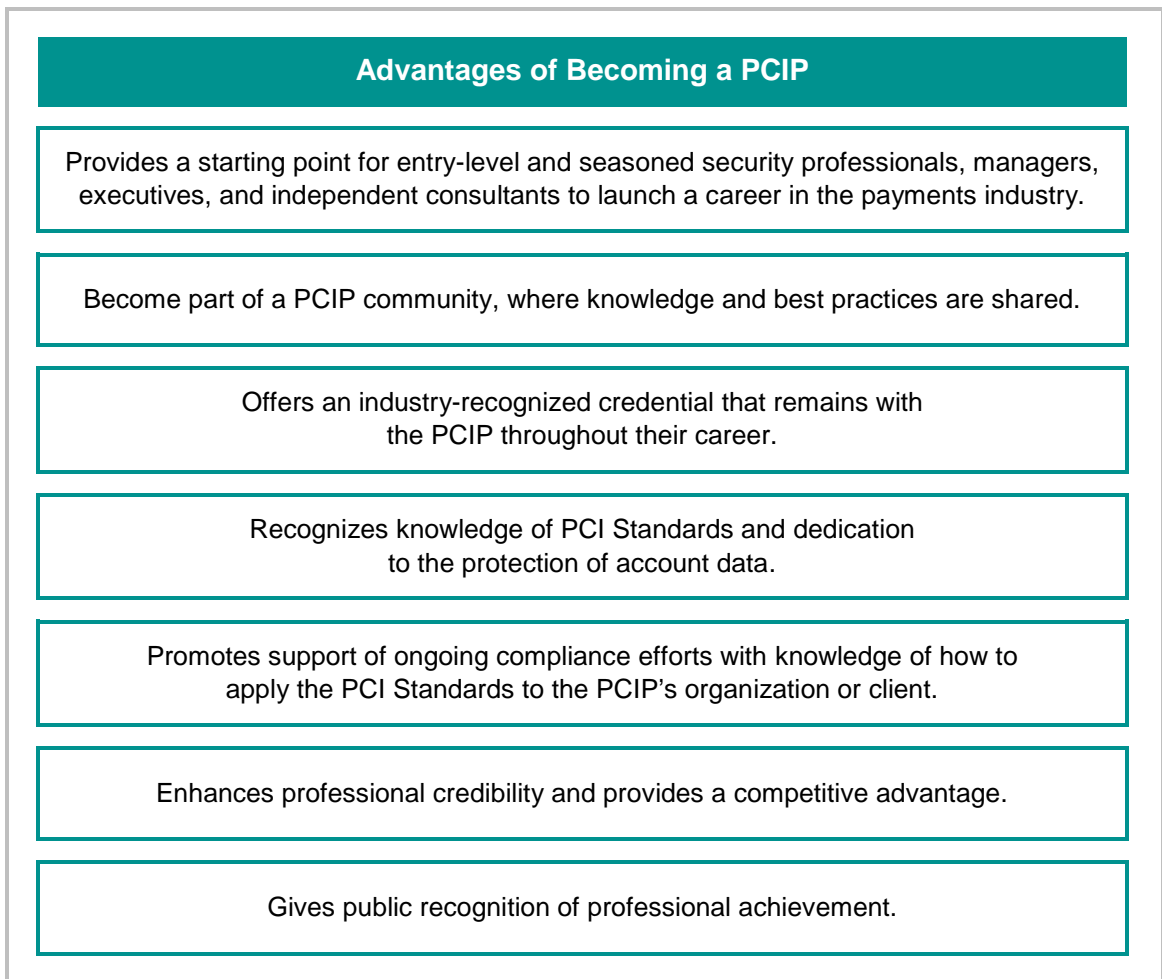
Advantages of Becoming a PCIP

Provides a starting point for entry-level and seasoned security professionals, managers, executives, and independent consultants to launch a career in the payments industry.

Become part of a PCIP community, where knowledge and best practices are shared.

Offers an industry-recognized credential that remains with the PCIP throughout their career.

Recognizes knowledge of PCI Standards and dedication to the protection of account data.

Promotes support of ongoing compliance efforts with knowledge of how to apply the PCI Standards to the PCIP's organization or client.

Enhances professional credibility and provides a competitive advantage.

Gives public recognition of professional achievement.